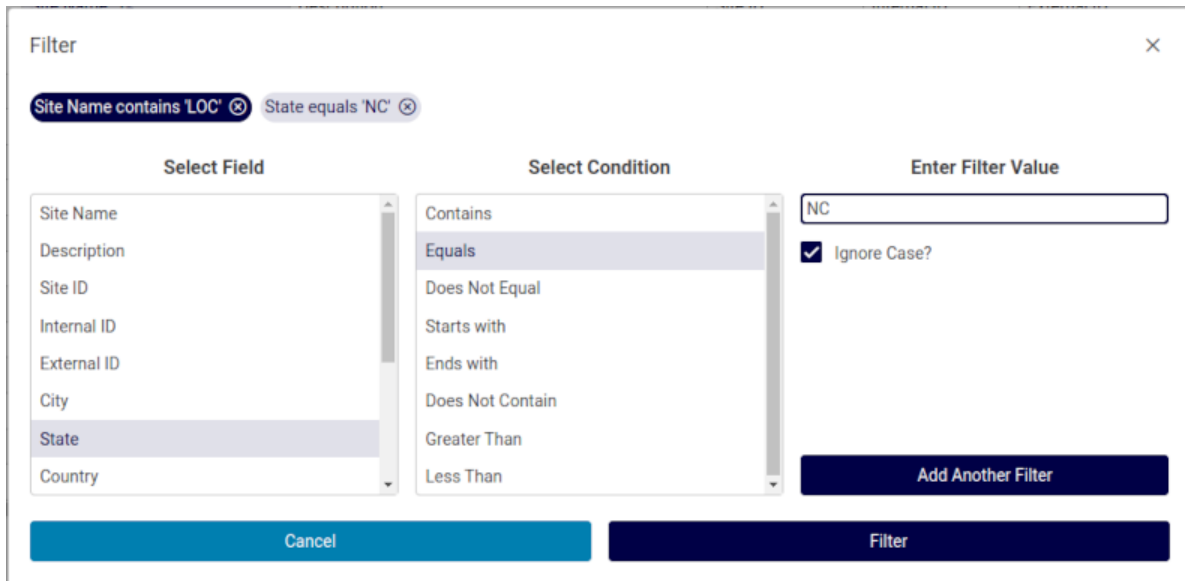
Filter

×

Site Name contains 'LOC' ⊗ State equals 'NC' ⊗

Select Field

Site Name
Description
Site ID
Internal ID
External ID
City
State
Country

Select Condition

Contains
Equals
Does Not Equal
Starts with
Ends with
Does Not Contain
Greater Than
Less Than

Enter Filter Value

NC

Ignore Case?

Add Another Filter

Cancel

Filter